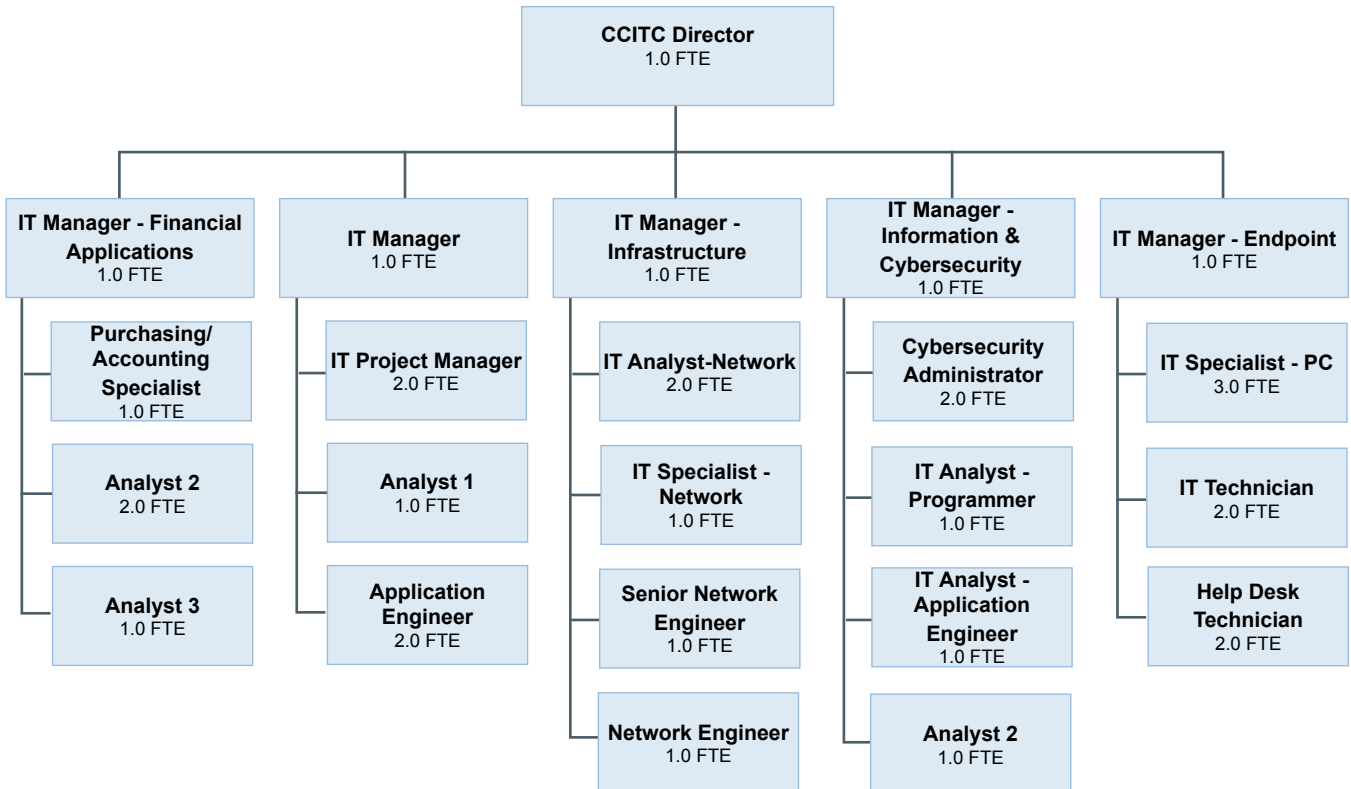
CCITC Director
1.0 FTE

IT Manager - Financial Applications
1.0 FTE

Purchasing/ Accounting Specialist
1.0 FTE

Analyst 2
2.0 FTE

Analyst 3
1.0 FTE

IT Manager
1.0 FTE

IT Project Manager
2.0 FTE

Analyst 1
1.0 FTE

Application Engineer
2.0 FTE

IT Manager - Infrastructure
1.0 FTE

IT Analyst-Network
2.0 FTE

IT Specialist - Network
1.0 FTE

Senior Network Engineer
1.0 FTE

Network Engineer
1.0 FTE

IT Manager - Information & Cybersecurity
1.0 FTE

Cybersecurity Administrator
2.0 FTE

IT Analyst - Programmer
1.0 FTE

IT Analyst - Application Engineer
1.0 FTE

Analyst 2
1.0 FTE

IT Manager - Endpoint
1.0 FTE

IT Specialist - PC
3.0 FTE

IT Technician
2.0 FTE

Help Desk Technician
2.0 FTE